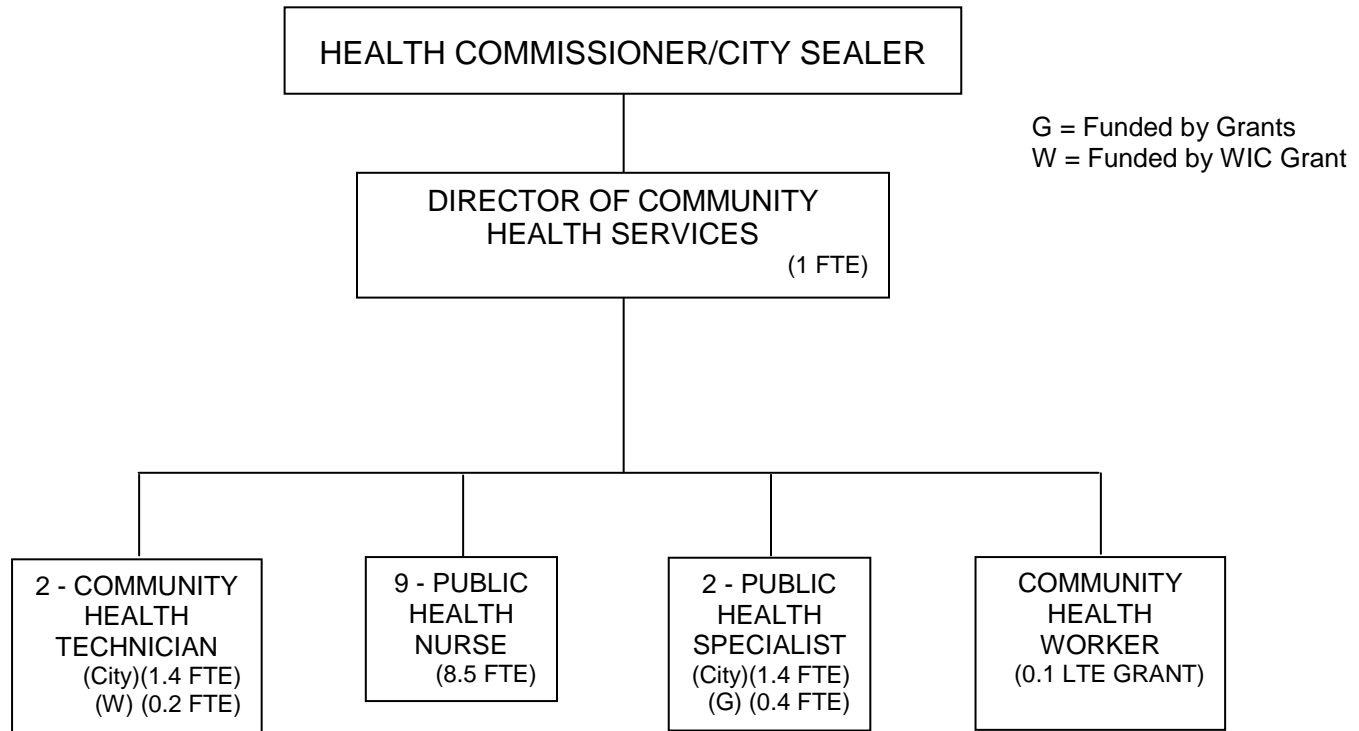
HEALTH COMMISSIONER/CITY SEALER

G = Funded by Grants
W = Funded by WIC Grant

DIRECTOR OF COMMUNITY HEALTH SERVICES
(1 FTE)

2 - COMMUNITY HEALTH TECHNICIAN
(City)(1.4 FTE)
(W) (0.2 FTE)

9 - PUBLIC HEALTH NURSE
(8.5 FTE)

2 - PUBLIC HEALTH SPECIALIST
(City)(1.4 FTE)
(G) (0.4 FTE)

COMMUNITY HEALTH WORKER
(0.1 LTE GRANT)